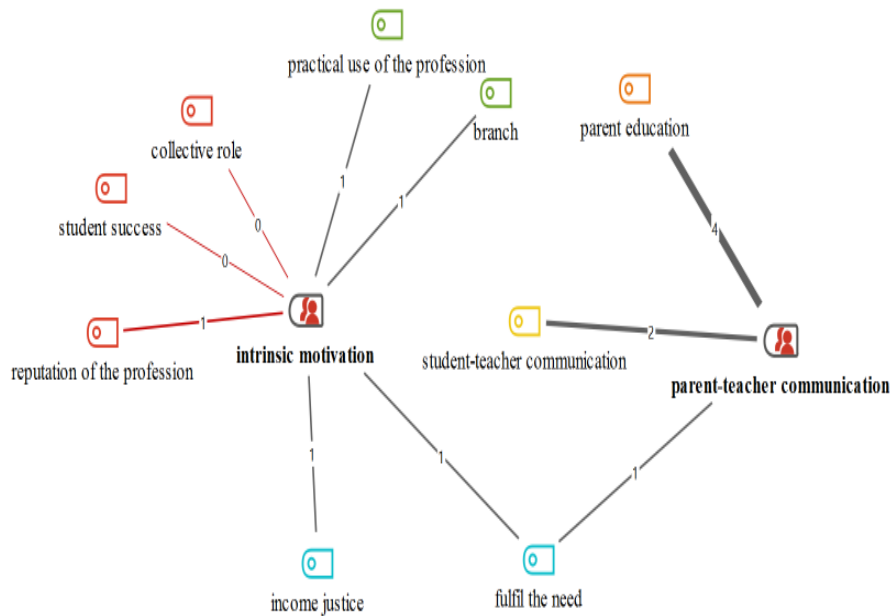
practical use of the profession

branch

parent education

collective role

student success

1

1

4

0

0

1

reputation of the profession

intrinsic motivation

student-teacher communication

2

parent-teacher communication

1

1

1

income justice

fulfil the need